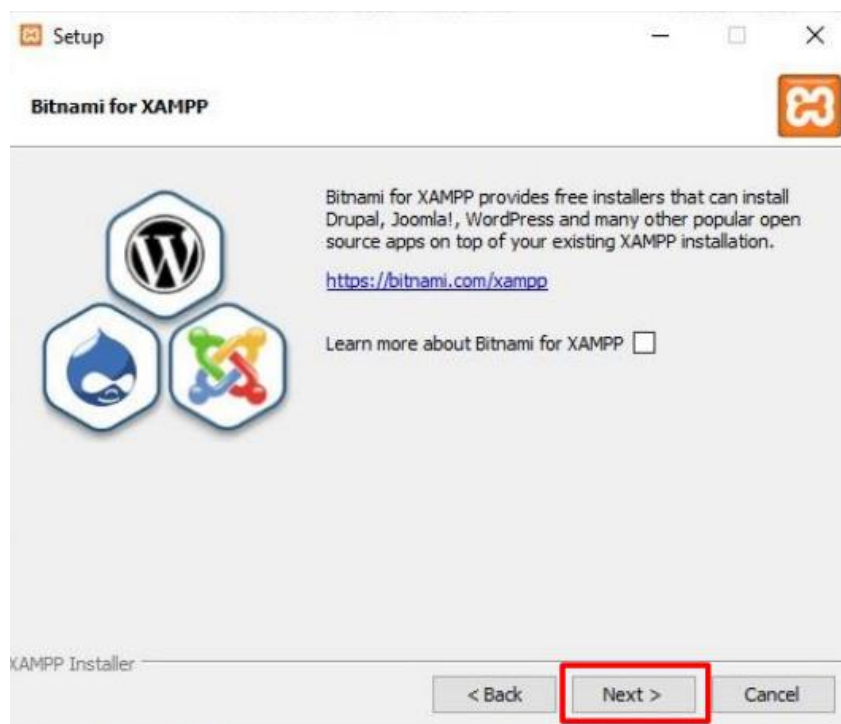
Setup

Bitnami for XAMPP

Bitnami for XAMPP provides free installers that can install Drupal, Joomla!, WordPress and many other popular open source apps on top of your existing XAMPP installation.

https://bitnami.com/xampp

Learn more about Bitnami for XAMPP

XAMPP Installer

< Back

Next >

Cancel